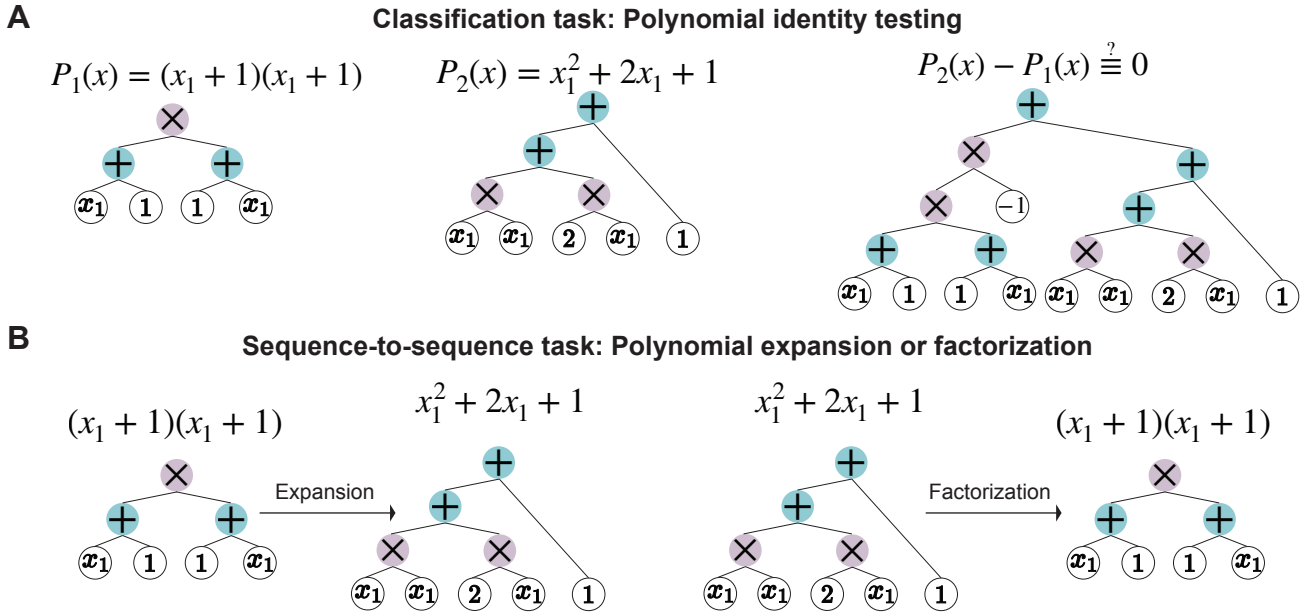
A

Classification task: Polynomial identity testing

$P_1(x) = (x_1 + 1)(x_1 + 1)$

×

+ +

$x_1$ 1 1 $x_1$

$P_2(x) = x_1^2 + 2x_1 + 1$

+

+

× ×

$x_1$ $x_1$ 2 $x_1$ 1

$P_2(x) - P_1(x) \stackrel{?}{\equiv} 0$

+

× +

× −1 +

+ + × ×

$x_1$ 1 1 $x_1$ $x_1$ $x_1$ 2 $x_1$ 1

B

Sequence-to-sequence task: Polynomial expansion or factorization

$(x_1 + 1)(x_1 + 1)$

×

+ +

$x_1$ 1 1 $x_1$

Expansion

$x_1^2 + 2x_1 + 1$

+

+

× ×

$x_1$ $x_1$ 2 $x_1$ 1

$x_1^2 + 2x_1 + 1$

+

+

× ×

$x_1$ $x_1$ 2 $x_1$ 1

Factorization

$(x_1 + 1)(x_1 + 1)$

×

+ +

$x_1$ 1 1 $x_1$